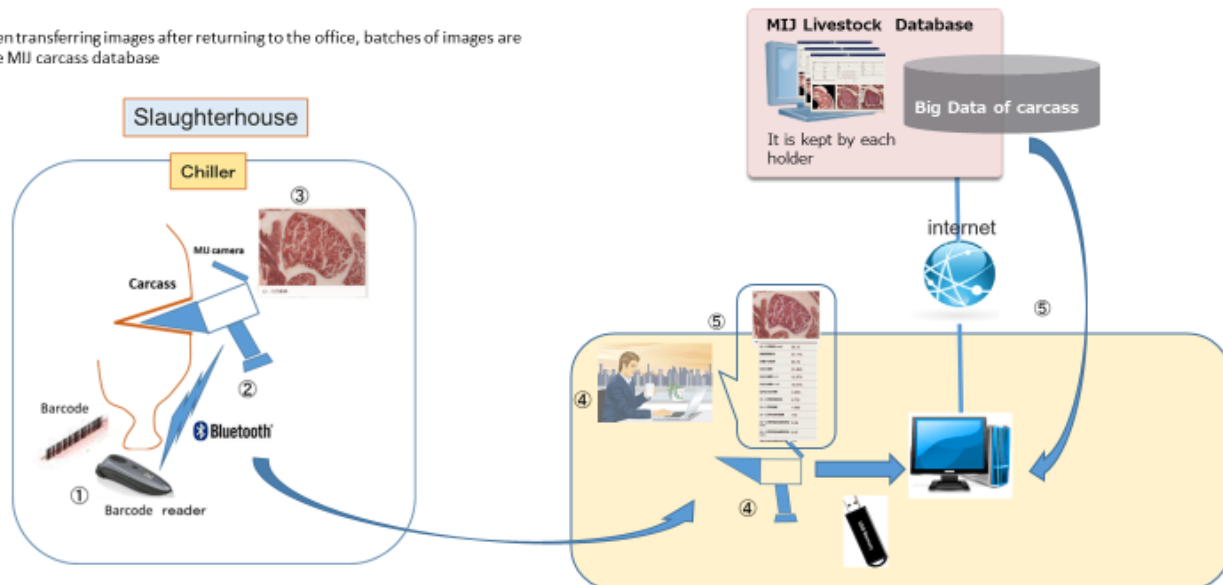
en transferring images after returning to the office, batches of images are e MIJ carcass database

MIJ Livestock Database

Big Data of carcass

It is kept by each holder

Slaughterhouse

Chiller

③

MIJ camera

Carcass

②

Barcode

Bluetooth

①

Barcode reader

internet

⑤

⑤

④

④